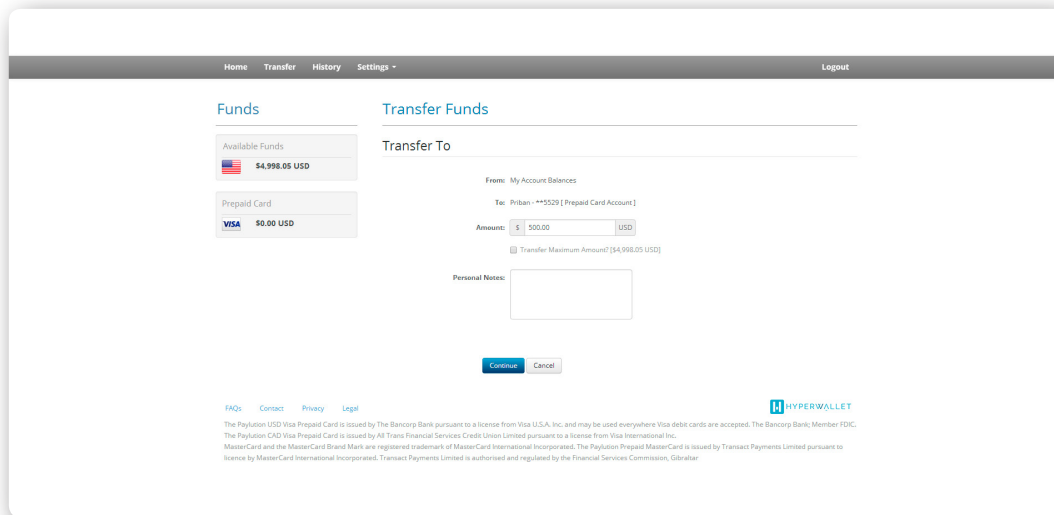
Home Transfer History Settings ▾ Logout

Funds

Available Funds

$4,998.05 USD

Prepaid Card

VISA $0.00 USD

Transfer Funds

Transfer To

From: My Account Balances

To: Priban - **5529 [ Prepaid Card Account ]

Amount: $ 500.00 USD

Transfer Maximum Amount? [$4,998.05 USD]

Personal Notes:

Continue Cancel

FAQs Contact Privacy Legal

HYPERWALLET

The Paylution USD Visa Prepaid Card is issued by The Bancorp Bank pursuant to a license from Visa U.S.A. Inc. and may be used everywhere Visa debit cards are accepted. The Bancorp Bank; Member FDIC.
The Paylution CAD Visa Prepaid Card is issued by All Trans Financial Services Credit Union Limited pursuant to a license from Visa International Inc.
MasterCard and the MasterCard Brand Mark are registered trademark of MasterCard International Incorporated. The Paylution Prepaid MasterCard is issued by Transact Payments Limited pursuant to licence by MasterCard International Incorporated. Transact Payments Limited is authorised and regulated by the Financial Services Commission, Gibraltar